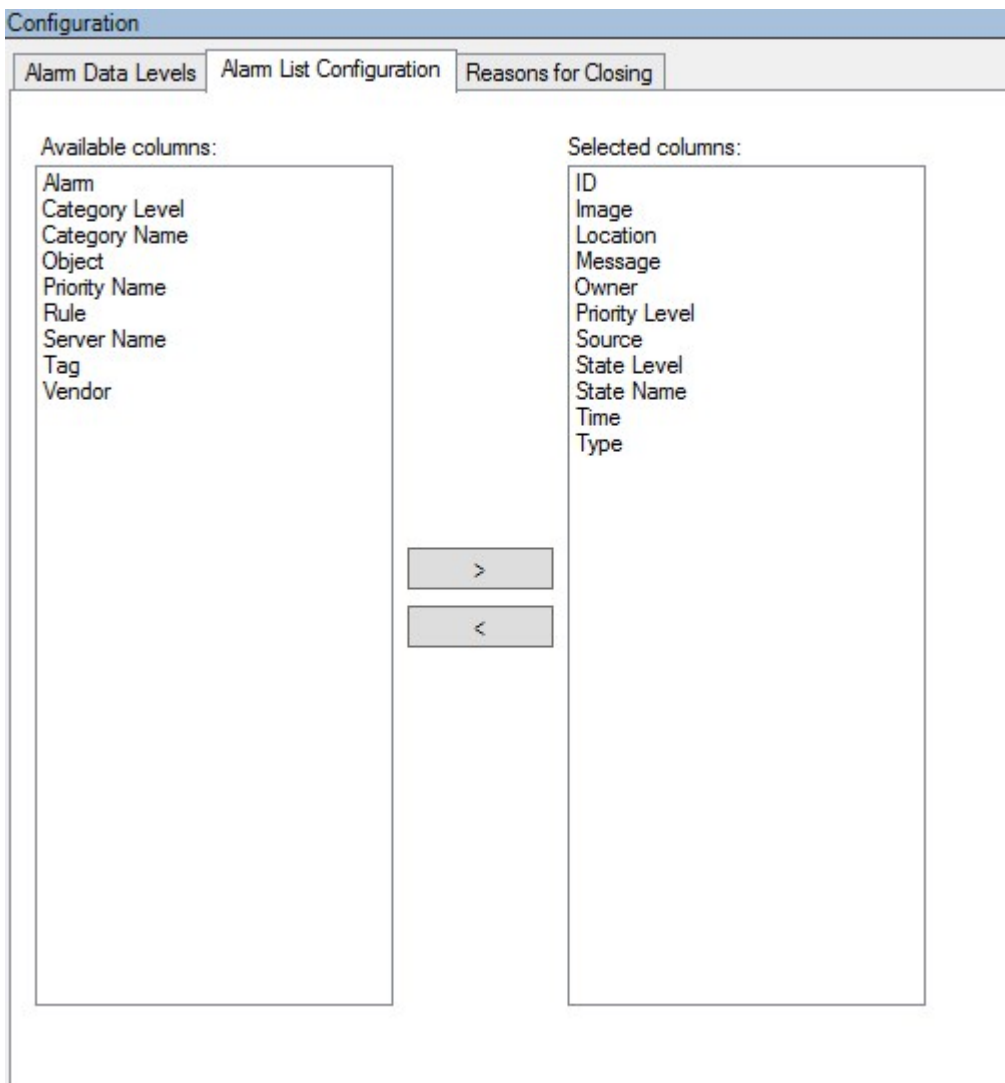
Configuration

Alarm Data Levels | Alarm List Configuration | Reasons for Closing

Available columns:

Alarm
Category Level
Category Name
Object
Priority Name
Rule
Server Name
Tag
Vendor

>

<

Selected columns:

ID
Image
Location
Message
Owner
Priority Level
Source
State Level
State Name
Time
Type